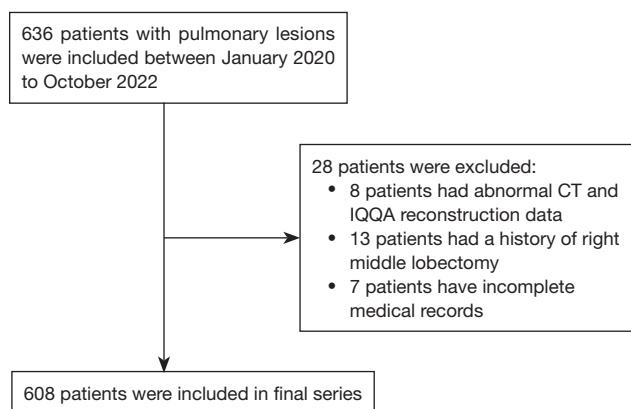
636 patients with pulmonary lesions were included between January 2020 to October 2022

28 patients were excluded:
• 8 patients had abnormal CT and IQQA reconstruction data
• 13 patients had a history of right middle lobectomy
• 7 patients have incomplete medical records

608 patients were included in final series